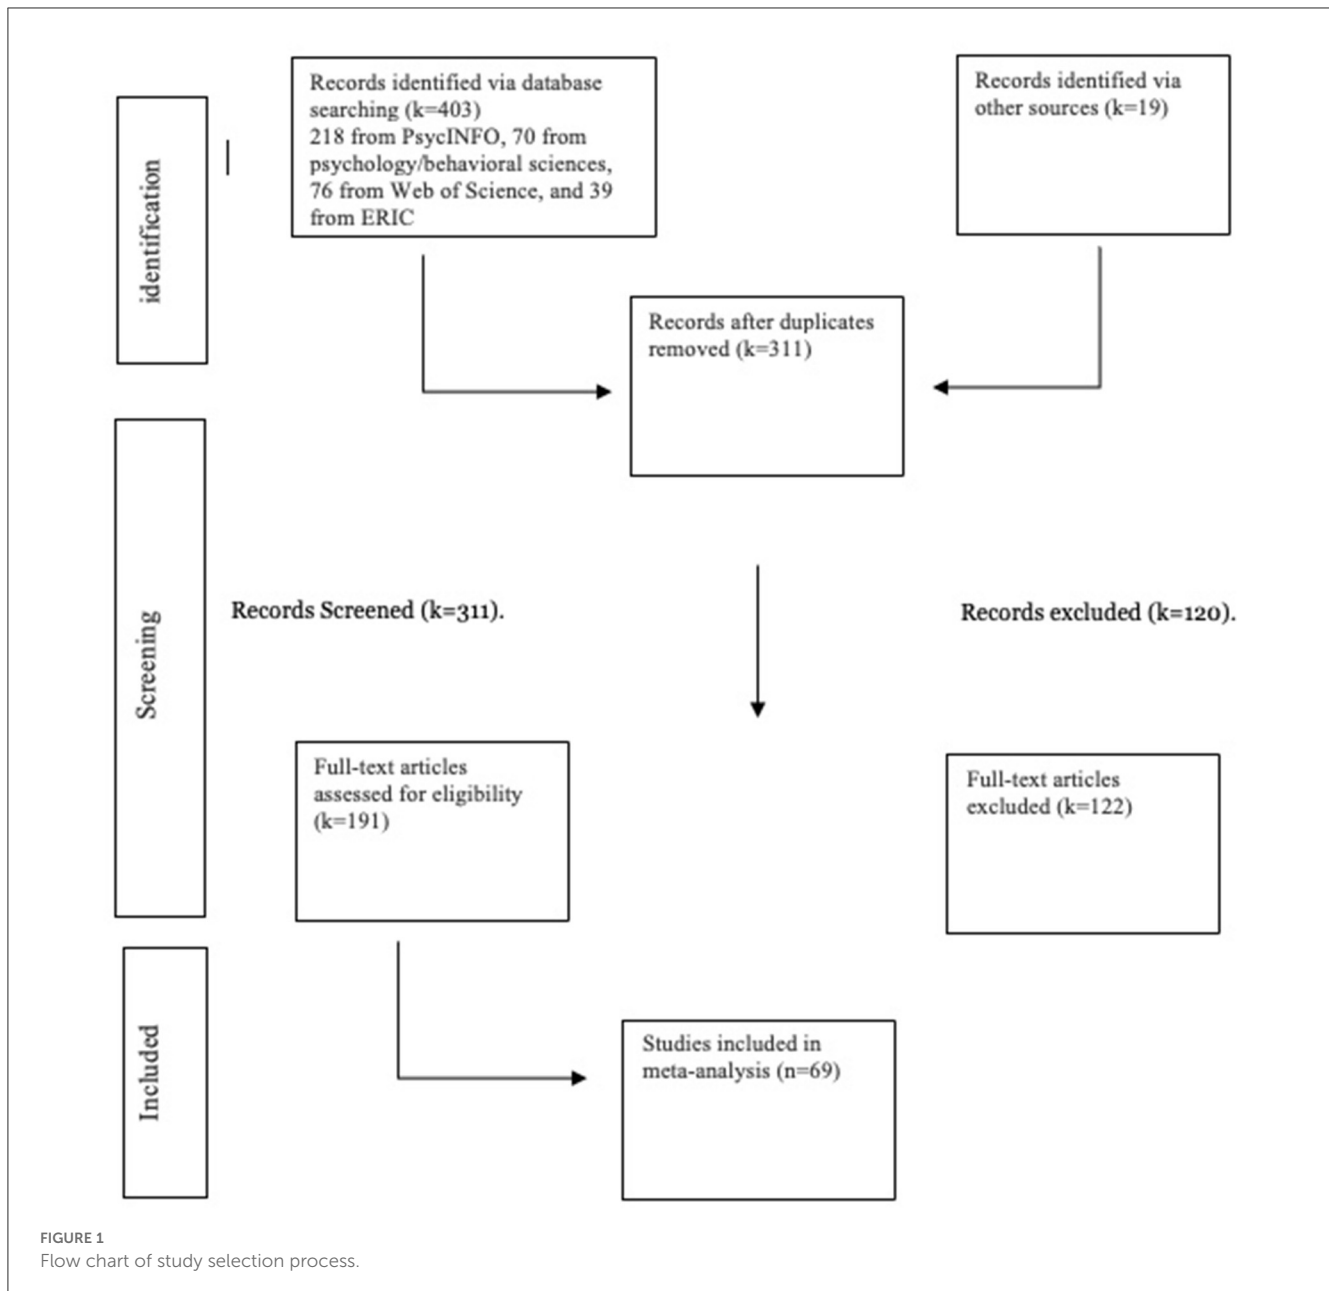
identification

Records identified via database searching (k=403) 218 from PsycINFO, 70 from psychology/behavioral sciences, 76 from Web of Science, and 39 from ERIC

Records identified via other sources (k=19)

Records after duplicates removed (k=311)

Screening

Records Screened (k=311).

Records excluded (k=120).

Full-text articles assessed for eligibility (k=191)

Full-text articles excluded (k=122)

Included

Studies included in meta-analysis (n=69)

FIGURE 1
Flow chart of study selection process.